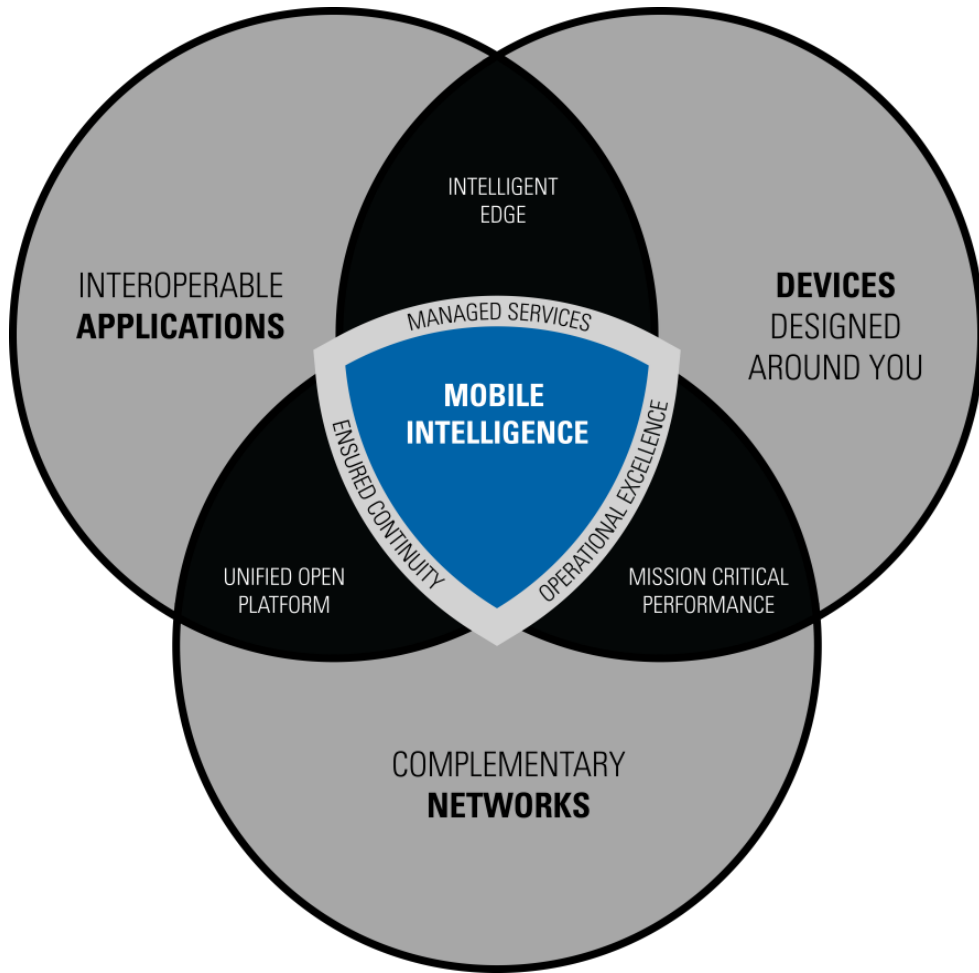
INTELLIGENT EDGE

INTEROPERABLE
APPLICATIONS

DEVICES
DESIGNED AROUND YOU

MANAGED SERVICES

MOBILE INTELLIGENCE

ENSURED CONTINUITY

OPERATIONAL EXCELLENCE

UNIFIED OPEN PLATFORM

MISSION CRITICAL PERFORMANCE

COMPLEMENTARY
NETWORKS